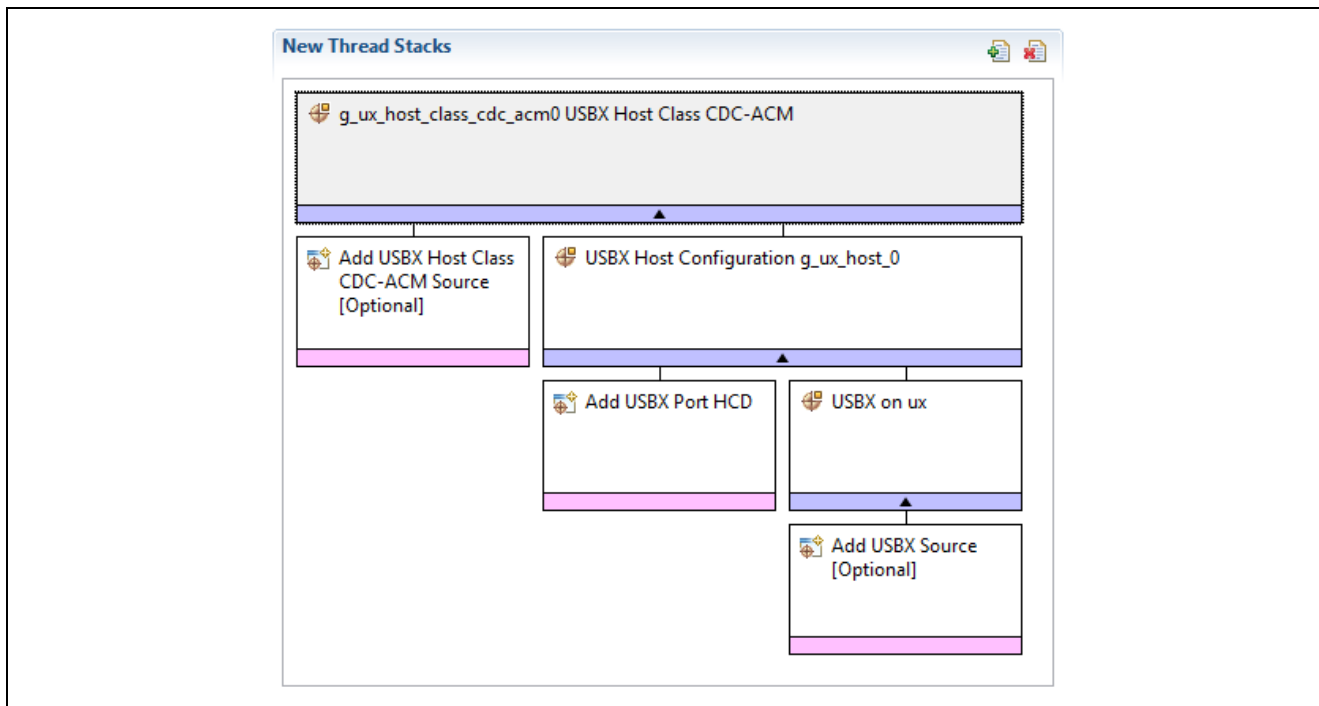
New Thread Stacks

g_ux_host_class_cdc_acm0 USBX Host Class CDC-ACM

Add USBX Host Class CDC-ACM Source [Optional]

USBX Host Configuration g_ux_host_0

Add USBX Port HCD

USBX on ux

Add USBX Source [Optional]